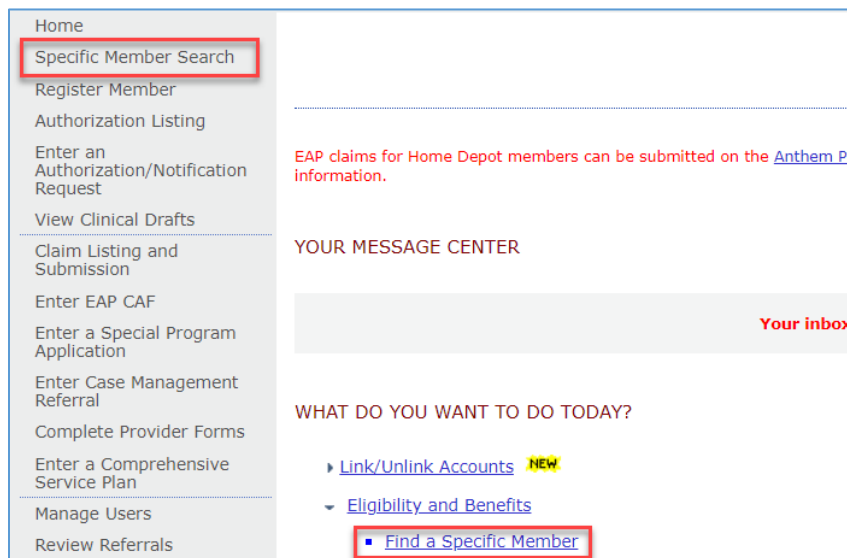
Home
Specific Member Search
Register Member
Authorization Listing
Enter an Authorization/Notification Request
View Clinical Drafts
Claim Listing and Submission
Enter EAP CAF
Enter a Special Program Application
Enter Case Management Referral
Complete Provider Forms
Enter a Comprehensive Service Plan
Manage Users
Review Referrals

EAP claims for Home Depot members can be submitted on the Anthem P information.

YOUR MESSAGE CENTER

Your inbox

WHAT DO YOU WANT TO DO TODAY?

Link/Unlink Accounts NEW

Eligibility and Benefits

Find a Specific Member